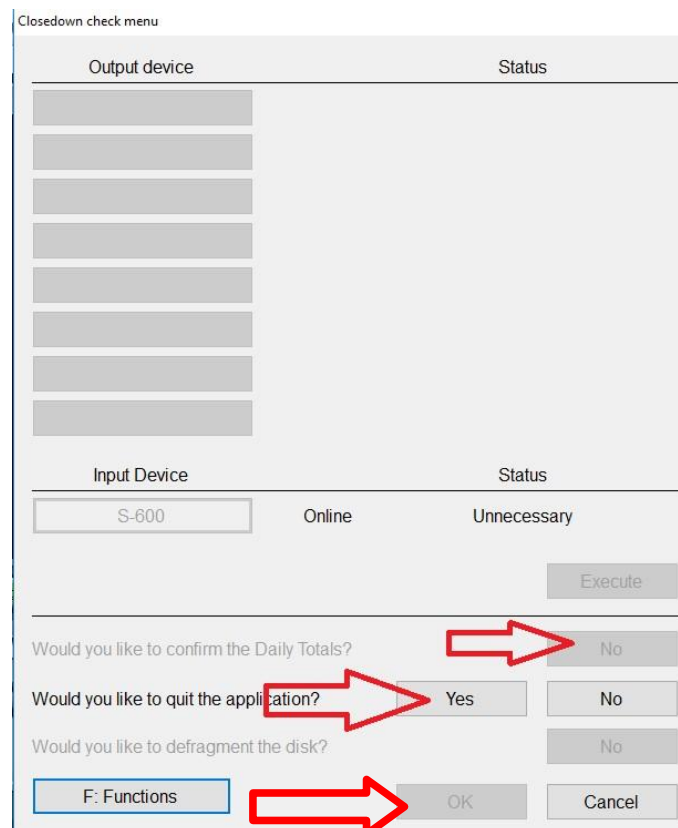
Closedown check menu

Output device

Status

Input Device

Status

S-600

Online

Unnecessary

Execute

Would you like to confirm the Daily Totals?

No

Would you like to quit the application?

Yes

No

Would you like to defragment the disk?

No

F: Functions

OK

Cancel